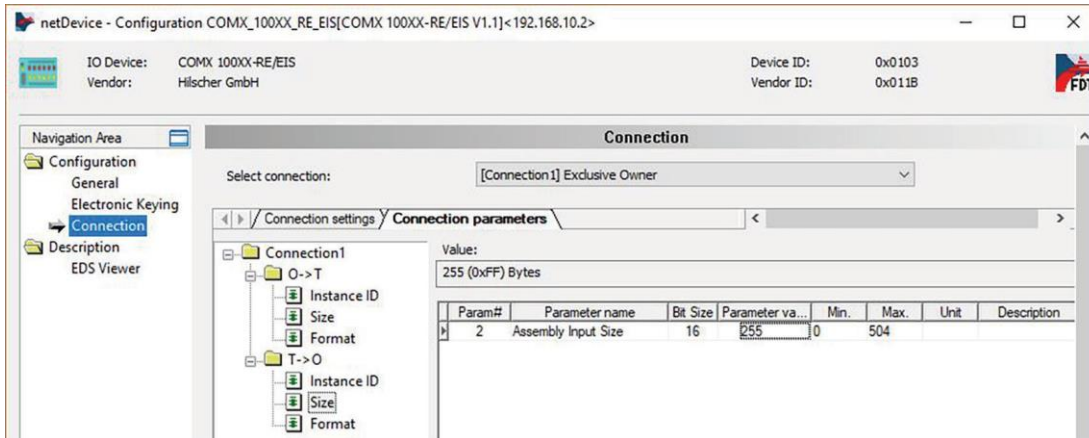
netDevice - Configuration COMX_100XX_RE_EIS[COMX 100XX-RE/EIS V1.1]<192.168.10.2>

IO Device: COMX 100XX-RE/EIS
Vendor: Hilscher GmbH

Device ID: 0x0103
Vendor ID: 0x011B

FDT

Navigation Area

Configuration
General
Electronic Keying
Connection
Description
EDS Viewer

Connection

Select connection: [Connection1] Exclusive Owner

Connection settings Connection parameters

Connection1
O->T
Instance ID
Size
Format
T->O
Instance ID
Size
Format

Value:
255 (0xFF) Bytes

| Param# | Parameter name | Bit Size | Parameter va... | Min. | Max. | Unit | Description |
|---|---|---|---|---|---|---|---|
| 2 | Assembly Input Size | 16 | 255 | 0 | 504 | | |